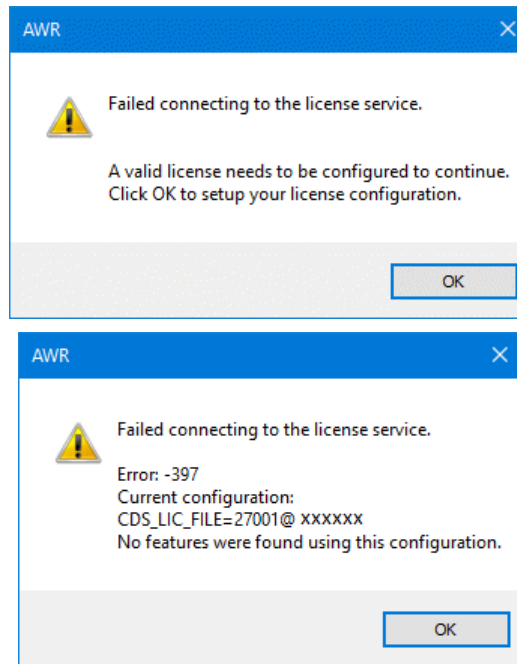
AWR

Failed connecting to the license service.

A valid license needs to be configured to continue.
Click OK to setup your license configuration.

OK

AWR

Failed connecting to the license service.

Error: -397
Current configuration:
CDS_LIC_FILE=27001@ xxxxxx
No features were found using this configuration.

OK